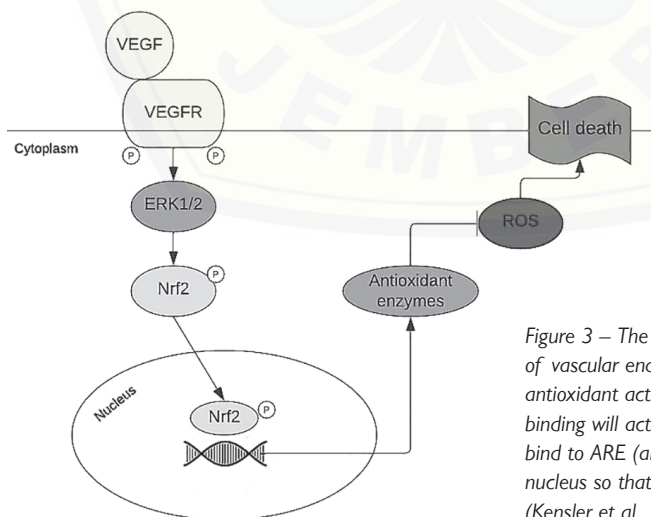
VEGF

VEGFR

Cytoplasm

P

P

ERK1/2

Nrf2

P

Nucleus

Nrf2

P

Antioxidant enzymes

ROS

Cell death

Figure 3 – The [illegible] of vascular end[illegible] antioxidant act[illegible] binding will act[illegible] bind to ARE (a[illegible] nucleus so that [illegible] (Kensler et al. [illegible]